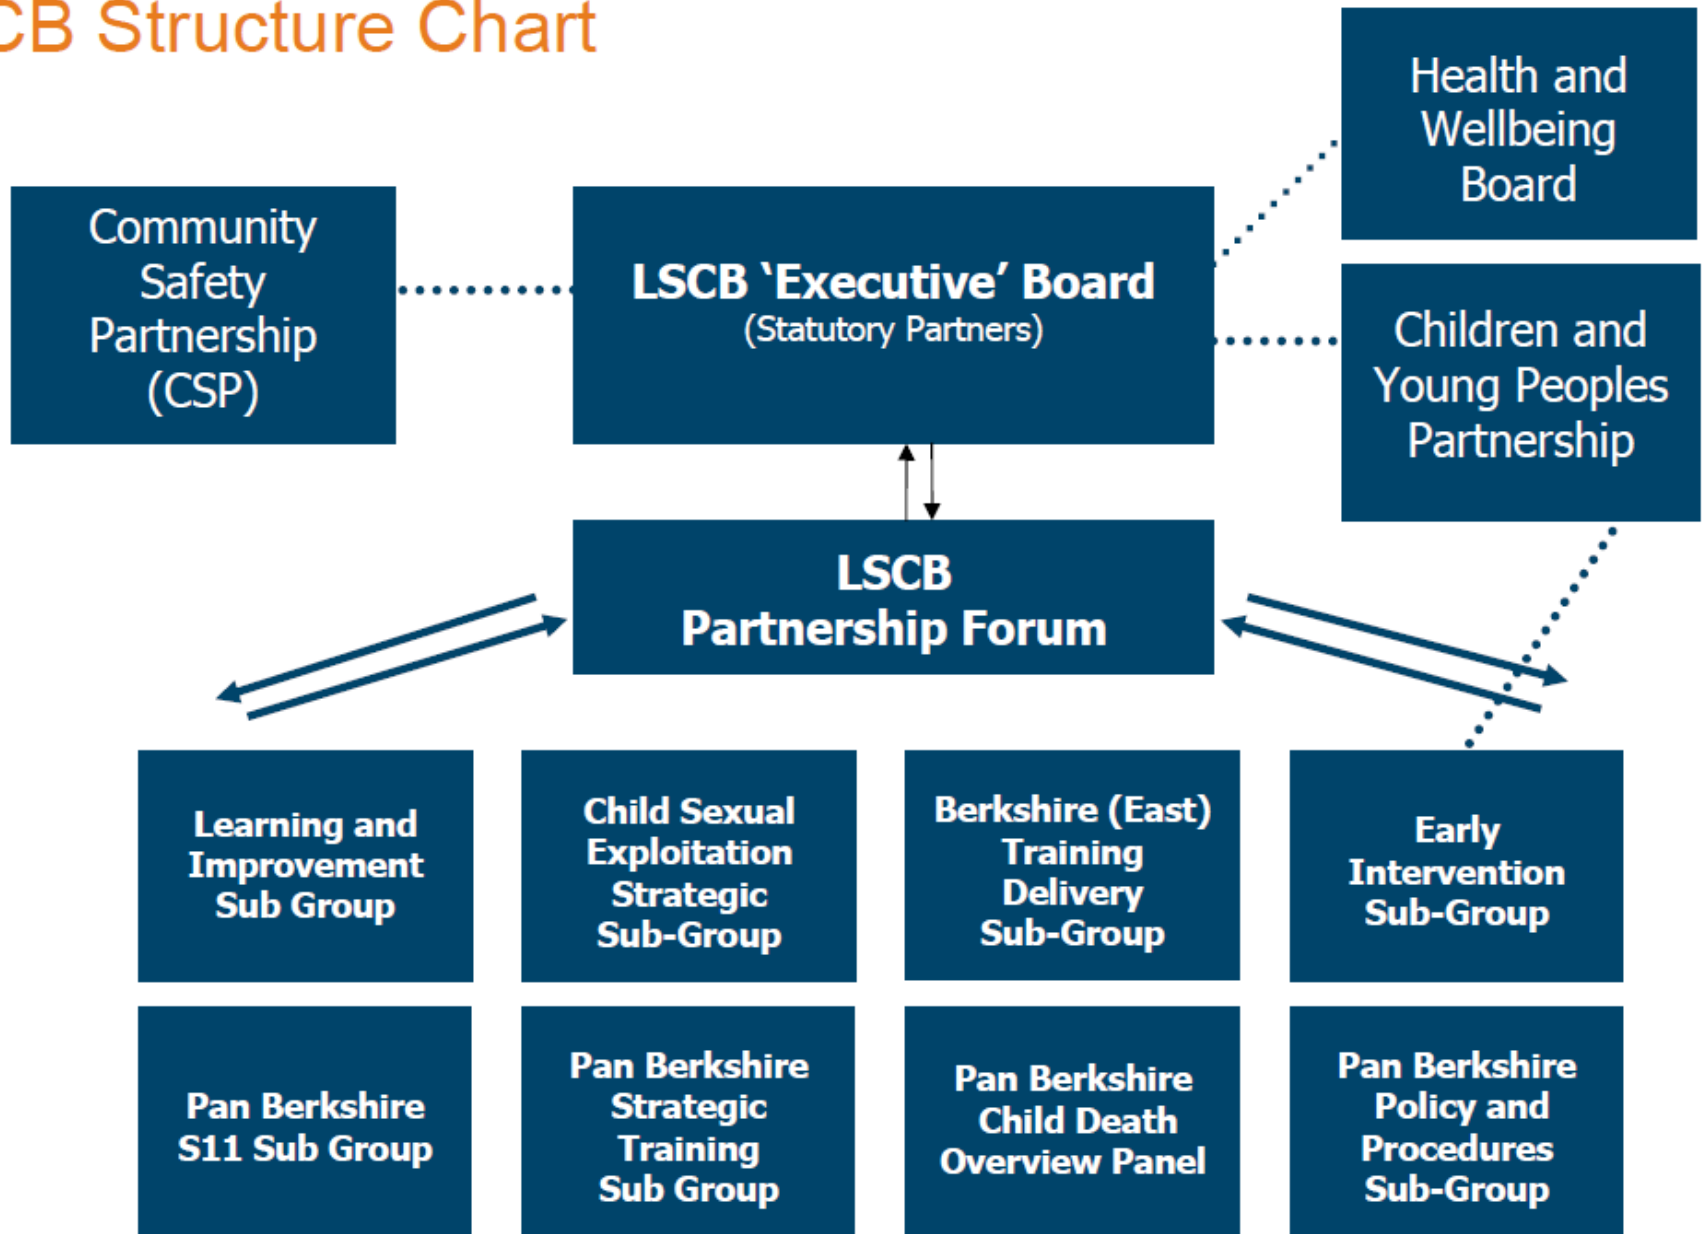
CB Structure Chart

Health and Wellbeing Board

Community Safety Partnership (CSP)

LSCB 'Executive' Board
(Statutory Partners)

Children and Young Peoples Partnership

LSCB
Partnership Forum

Learning and Improvement Sub Group

Child Sexual Exploitation Strategic Sub-Group

Berkshire (East) Training Delivery Sub-Group

Early Intervention Sub-Group

Pan Berkshire S11 Sub Group

Pan Berkshire Strategic Training Sub Group

Pan Berkshire Child Death Overview Panel

Pan Berkshire Policy and Procedures Sub-Group